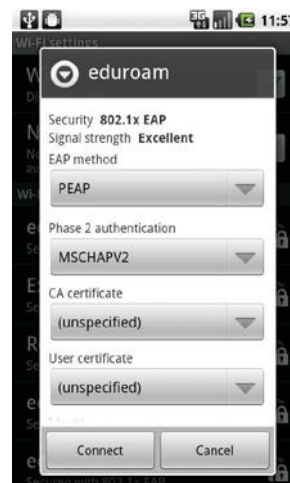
11:5
Wi-Fi settings

eduroam

Security 802.1x EAP
Signal strength Excellent
EAP method
PEAP
Phase 2 authentication
MSCHAPV2
CA certificate
(unspecified)
User certificate
(unspecified)

Connect
Cancel

Secured with 802.1x EAP